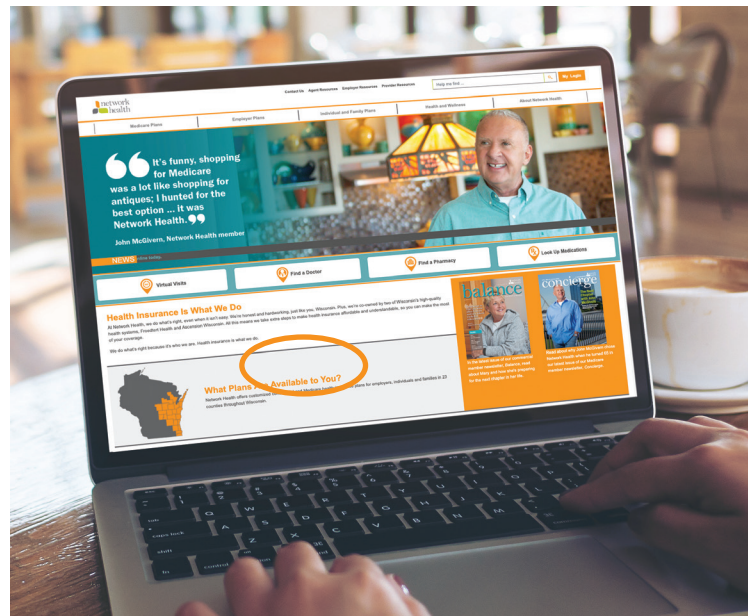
network health

Contact Us Agent Resources Employer Resources Provider Resources Help me find ... My Login

Medicare Plans Employer Plans Individual and Family Plans Health and Wellness About Network Health

It's funny, shopping for Medicare was a lot like shopping for antiques; I hunted for the best option ... it was Network Health.

John McGivern, Network Health member

NEWS

Virtual Visits Find a Doctor Find a Pharmacy Look Up Medications

Health Insurance Is What We Do

At Network Health, we do what's right, even when it isn't easy. We're honest and hardworking, just like you, Wisconsin. Plus, we're owned by two of Wisconsin's high-quality health systems, Froedtert Health and Ascension Wisconsin. All this means we take extra steps to make health insurance affordable and understandable, so you can make the most of your coverage.

We do what's right because it's who we are. Health insurance is what we do.

What Plans Are Available to You?

Network Health offers customized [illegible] plans for employers, individuals and families in 22 counties throughout Wisconsin.

balance

concierge

In the latest issue of the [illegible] member newsletter, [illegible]

Read about why John McGivern chose Network Health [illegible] our latest issue of our Medicare member newsletter, Concierge.